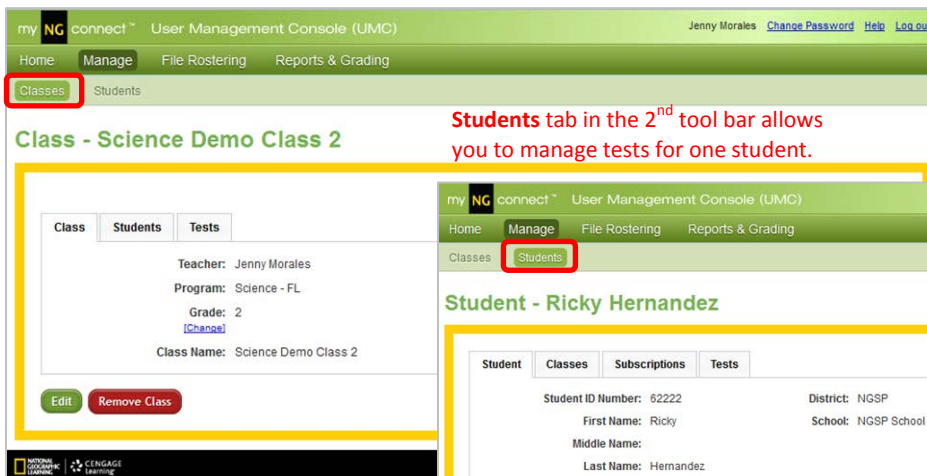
my NG connect™ User Management Console (UMC)

Jenny Morales Change Password Help Log ou

Home Manage File Rostering Reports & Grading

Classes Students

Class - Science Demo Class 2

**Students** tab in the 2$^{nd}$ tool bar allows you to manage tests for one student.

Class Students Tests

Teacher: Jenny Morales

Program: Science - FL

Grade: 2
[Change]

Class Name: Science Demo Class 2

Edit Remove Class

NATIONAL GEOGRAPHIC LEARNING | CENGAGE Learning

my NG connect™ User Management Console (UMC)

Home Manage File Rostering Reports & Grading

Classes Students

Student - Ricky Hernandez

Student Classes Subscriptions Tests

Student ID Number: 62222

First Name: Ricky

Middle Name:

Last Name: Hernandez

District: NGSP

School: NGSP School